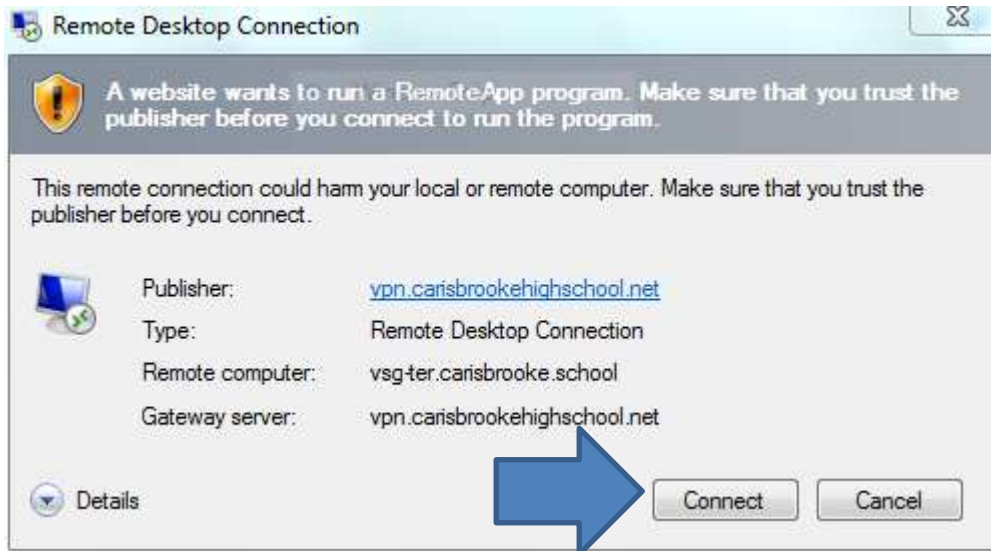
Remote Desktop Connection

A website wants to run a RemoteApp program. Make sure that you trust the publisher before you connect to run the program.

This remote connection could harm your local or remote computer. Make sure that you trust the publisher before you connect.

| | |
|---|---|
| Publisher: | vpn.carisbrookehighschool.net |
| Type: | Remote Desktop Connection |
| Remote computer: | vsg-ter.carisbrooke.school |
| Gateway server: | vpn.carisbrookehighschool.net |

Details

Connect

Cancel